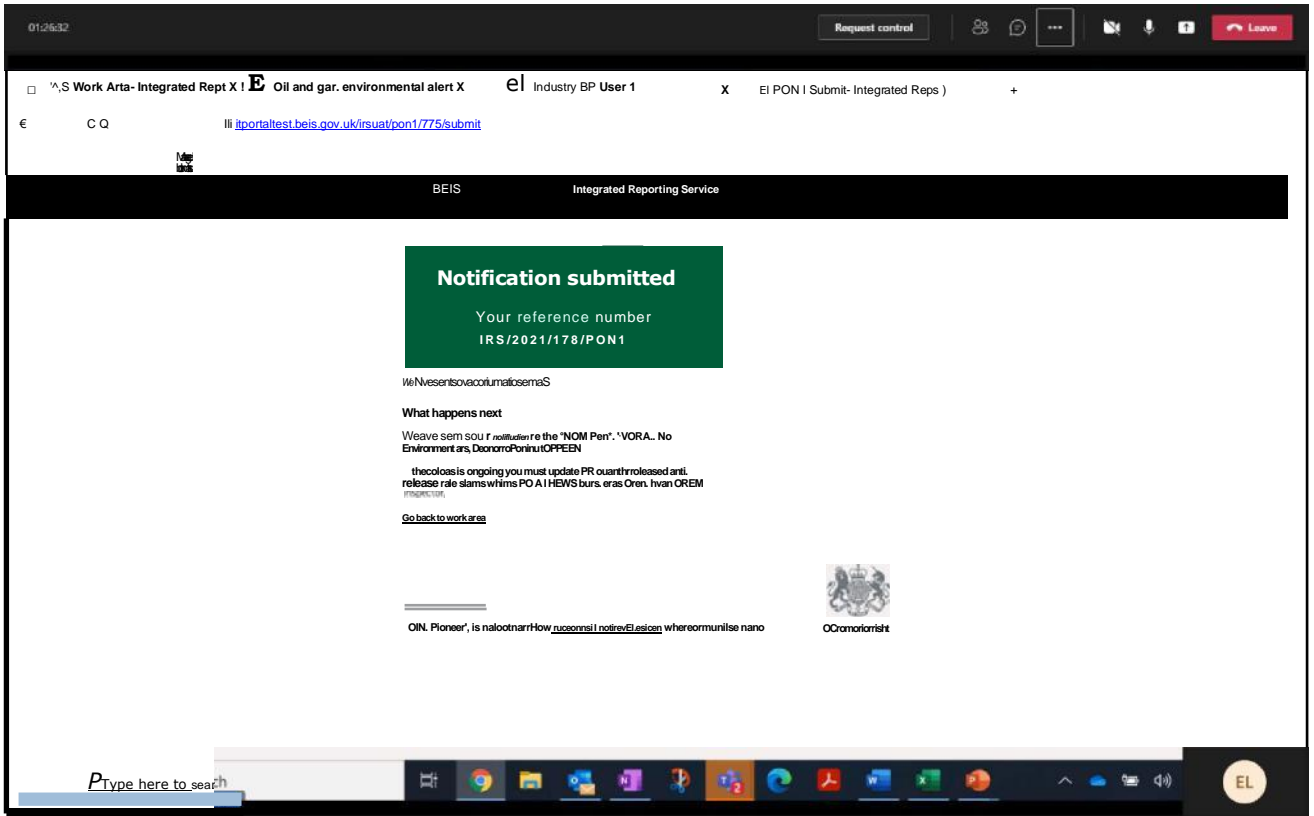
01:26:32

Request control

Leave

'^,S Work Arta- Integrated Rept X ! E Oil and gar. environmental alert X el Industry BP User 1 X EI PON I Submit- Integrated Reps ) +

€ C Q Ili itportaltest.beis.gov.uk/irsuat/pon1/775/submit

BEIS Integrated Reporting Service

Notification submitted

Your reference number
IRS/2021/178/PON1

WeNvesentsovacoriumatiosemaS

What happens next

Weave sem sou r noliftudien re the "NOM Pen". 'VORA.. No Environment ars, DeonorroPoninutOPPEEN

thecoloas is ongoing you must update PR ouanthrreleased anti. release rale slams whims PO A I HEWS burs. eras Oren. hvan OREM inspector.

Go back to work area

OIN. Pioneer', is nalootnarrHow ruceonnsi I notirevEI.esicen whereormunilse nano

OCromoriorrisht

Type here to search

EL